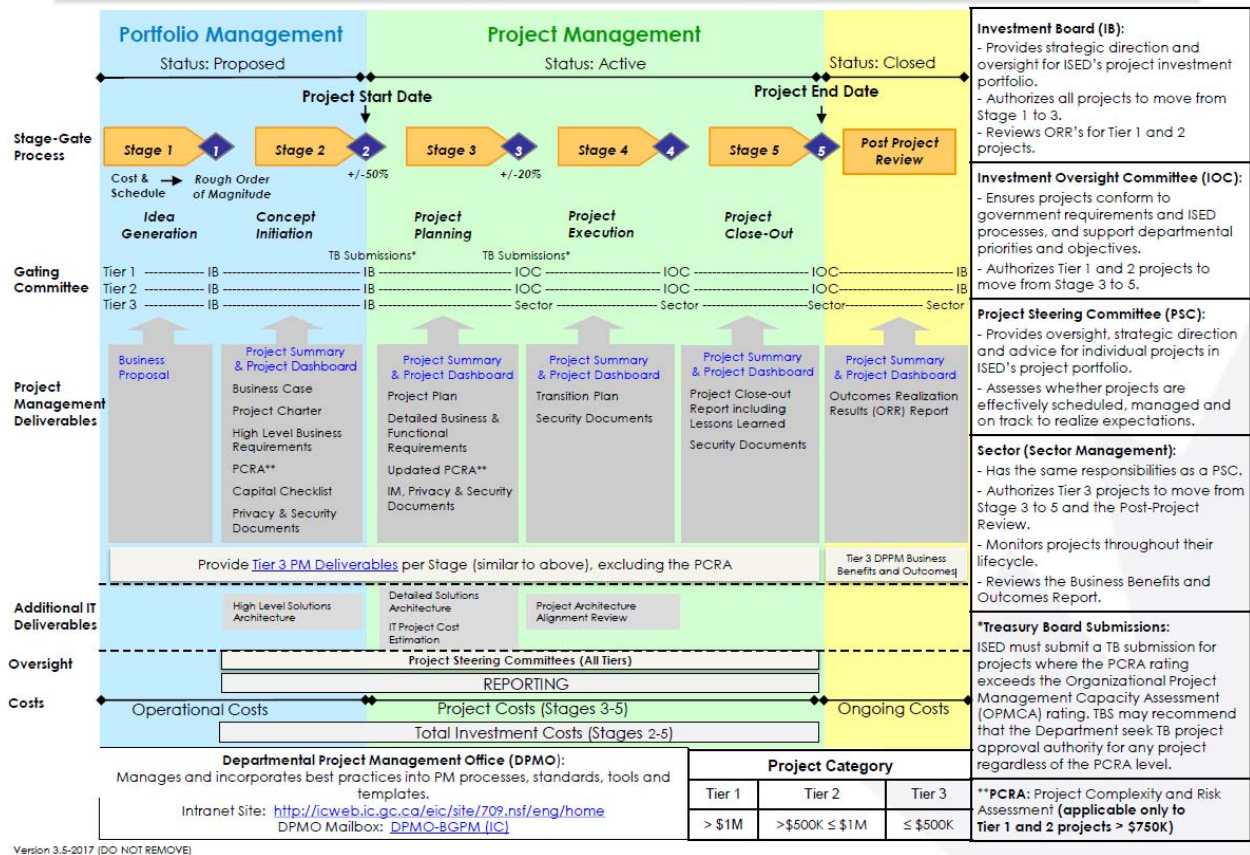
Portfolio Management
Project Management
Status: Proposed
Status: Active
Status: Closed
Project Start Date
Project End Date

Stage-Gate Process
Stage 1 1 Stage 2 2 Stage 3 3 Stage 4 4 Stage 5 5 Post Project Review
Cost & Schedule → Rough Order of Magnitude
+/-50%
+/-20%

Idea Generation
Concept Initiation
Project Planning
Project Execution
Project Close-Out

TB Submissions*
TB Submissions*

Gating Committee
Tier 1 ------------ IB ------------ IB ------------ IOC ------------ IOC ------------ IOC ------------ IB
Tier 2 ------------ IB ------------ IB ------------ IOC ------------ IOC ------------ IOC ------------ IB
Tier 3 ------------ IB ------------ IB ------------ Sector ------------ Sector ------------ Sector ------------ Sector

Project Management Deliverables
Business Proposal

Project Summary & Project Dashboard
Business Case
Project Charter
High Level Business Requirements
PCRA**
Capital Checklist
Privacy & Security Documents

Project Summary & Project Dashboard
Project Plan
Detailed Business & Functional Requirements
Updated PCRA**
IM, Privacy & Security Documents

Project Summary & Project Dashboard
Transition Plan
Security Documents

Project Summary & Project Dashboard
Project Close-out Report including Lessons Learned
Security Documents

Project Summary & Project Dashboard
Outcomes Realization Results (ORR) Report

Provide Tier 3 PM Deliverables per Stage (similar to above), excluding the PCRA
Tier 3 DPPM Business Benefits and Outcomes

Additional IT Deliverables
High Level Solutions Architecture
Detailed Solutions Architecture
IT Project Cost Estimation
Project Architecture Alignment Review

Oversight
Project Steering Committees (All Tiers)
REPORTING

Costs
Operational Costs
Project Costs (Stages 3-5)
Ongoing Costs
Total Investment Costs (Stages 2-5)

Departmental Project Management Office (DPMO):
Manages and incorporates best practices into PM processes, standards, tools and templates.
Intranet Site: http://icweb.ic.gc.ca/eic/site/709.nsf/eng/home
DPMO Mailbox: DPMO-BGPM (IC)

| Project Category | | |
|---|---|---|
| Tier 1 | Tier 2 | Tier 3 |
| > $1M | >$500K ≤ $1M | ≤ $500K |

Investment Board (IB):
- Provides strategic direction and oversight for ISED's project investment portfolio.
- Authorizes all projects to move from Stage 1 to 3.
- Reviews ORR's for Tier 1 and 2 projects.

Investment Oversight Committee (IOC):
- Ensures projects conform to government requirements and ISED processes, and support departmental priorities and objectives.
- Authorizes Tier 1 and 2 projects to move from Stage 3 to 5.

Project Steering Committee (PSC):
- Provides oversight, strategic direction and advice for individual projects in ISED's project portfolio.
- Assesses whether projects are effectively scheduled, managed and on track to realize expectations.

Sector (Sector Management):
- Has the same responsibilities as a PSC.
- Authorizes Tier 3 projects to move from Stage 3 to 5 and the Post-Project Review.
- Monitors projects throughout their lifecycle.
- Reviews the Business Benefits and Outcomes Report.

*Treasury Board Submissions:
ISED must submit a TB submission for projects where the PCRA rating exceeds the Organizational Project Management Capacity Assessment (OPMCA) rating. TBS may recommend that the Department seek TB project approval authority for any project regardless of the PCRA level.

**PCRA: Project Complexity and Risk Assessment (applicable only to Tier 1 and 2 projects > $750K)

Version 3.5-2017 (DO NOT REMOVE)